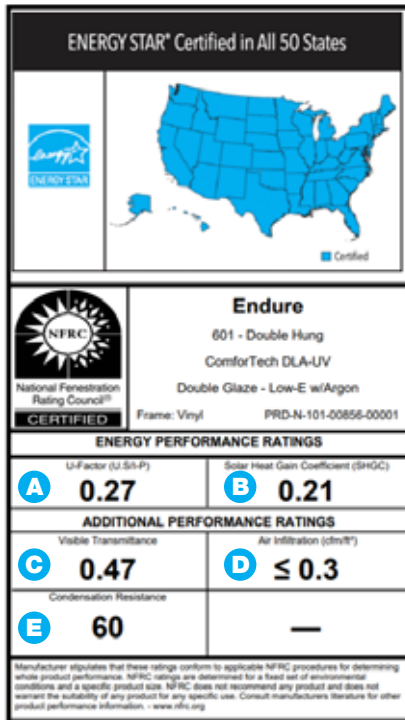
ENERGY STAR® Certified in All 50 States

energy ENERGY STAR

Certified

NFRC
National Fenestration Rating Council®
CERTIFIED

Endure
601 - Double Hung
ComforTech DLA-UV
Double Glaze - Low-E w/Argon
Frame: Vinyl PRD-N-101-00856-00001

ENERGY PERFORMANCE RATINGS

U-Factor (U.S/I-P)
A 0.27

Solar Heat Gain Coefficient (SHGC)
B 0.21

ADDITIONAL PERFORMANCE RATINGS

Visible Transmittance
C 0.47

Air Infiltration (cfm/ft²)
D ≤ 0.3

Condensation Resistance
E 60

—

Manufacturer stipulates that these ratings conform to applicable NFRC procedures for determining whole product performance. NFRC ratings are determined for a fixed set of environmental conditions and a specific product size. NFRC does not recommend any product and does not warrant the suitability of any product for any specific use. Consult manufacturers literature for other product performance information. - www.nfrc.org